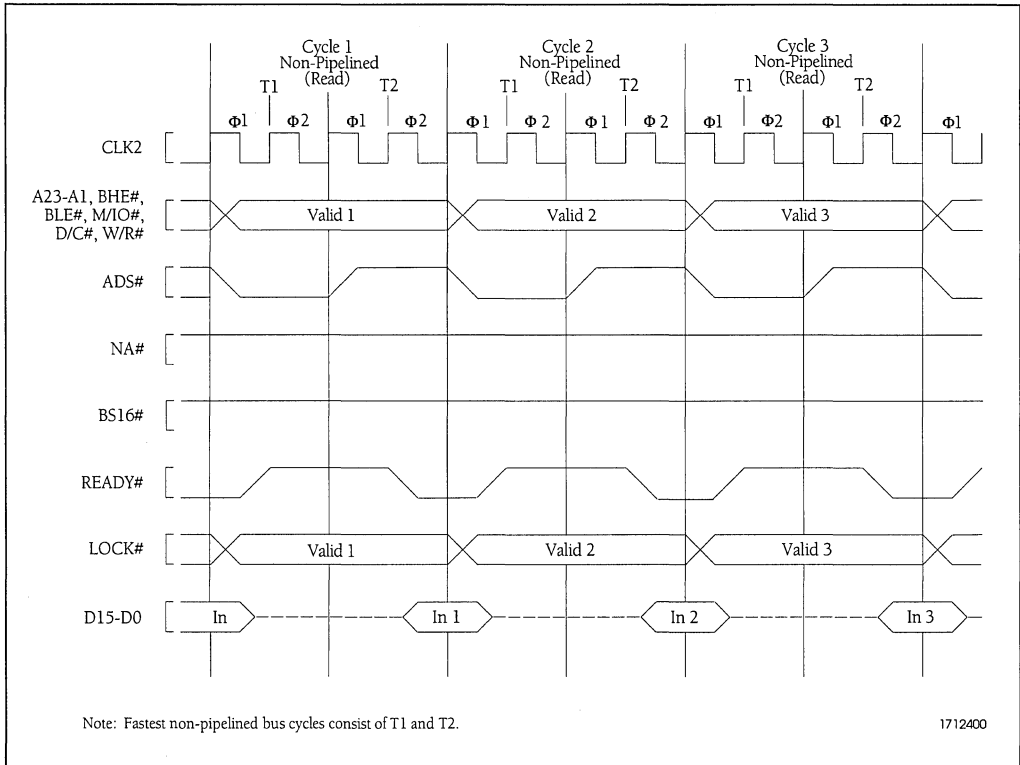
Cycle 1
Non-Pipelined
(Read)

Cycle 2
Non-Pipelined
(Read)

Cycle 3
Non-Pipelined
(Read)

T1 T2 T1 T2 T1 T2

Φ1 Φ2 Φ1 Φ2 Φ1 Φ 2 Φ1 Φ 2 Φ1 Φ2 Φ1 Φ2 Φ1

CLK2

A23-A1, BHE#, BLE#, M/IO#, D/C#, W/R#

Valid 1 Valid 2 Valid 3

ADS#

NA#

BS16#

READY#

LOCK#

Valid 1 Valid 2 Valid 3

D15-D0

In In 1 In 2 In 3

Note: Fastest non-pipelined bus cycles consist of T1 and T2.

1712400